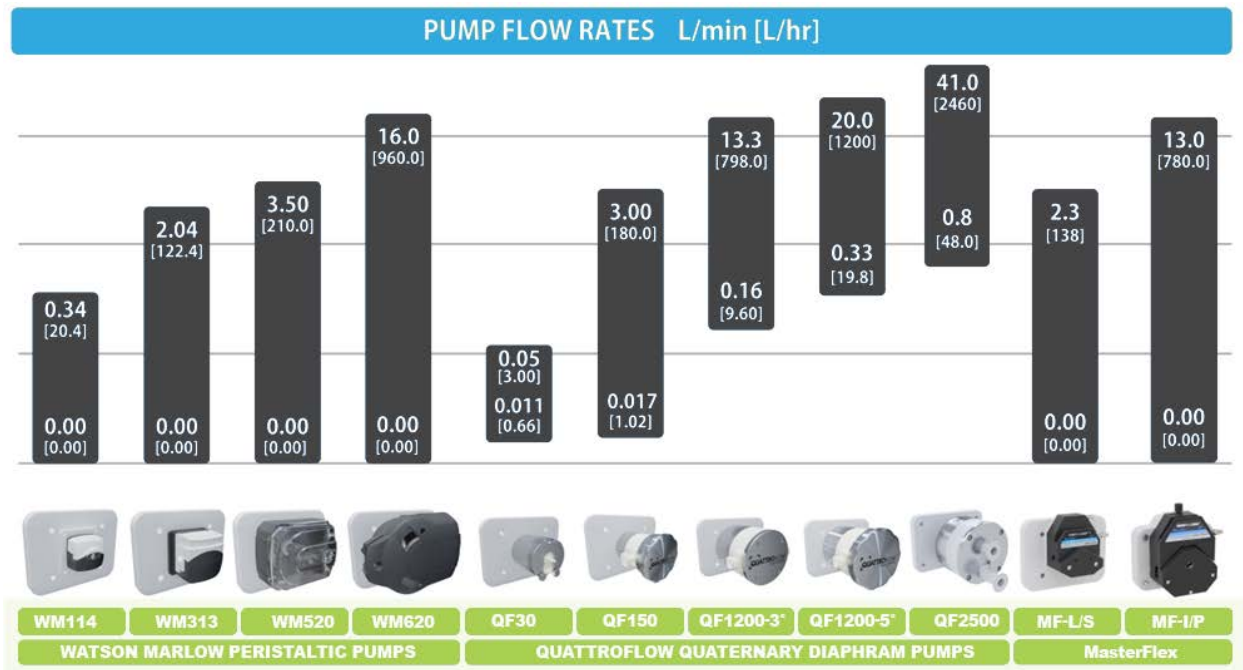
PUMP FLOW RATES L/min [L/hr]

| WM114 | WM313 | WM520 | WM620 | QF30 | QF150 | QF1200-3* | QF1200-5* | QF2500 | MF-L/S | MF-I/P |
|---|---|---|---|---|---|---|---|---|---|---|
| 0.34 [20.4] | 2.04 [122.4] | 3.50 [210.0] | 16.0 [960.0] | 0.05 [3.00] | 3.00 [180.0] | 13.3 [798.0] | 20.0 [1200] | 41.0 [2460] | 2.3 [138] | 13.0 [780.0] |
| 0.00 [0.00] | 0.00 [0.00] | 0.00 [0.00] | 0.00 [0.00] | 0.011 [0.66] | 0.017 [1.02] | 0.16 [9.60] | 0.33 [19.8] | 0.8 [48.0] | 0.00 [0.00] | 0.00 [0.00] |

QUATTROFLOW

WATSON MARLOW PERISTALTIC PUMPS
QUATTROFLOW QUATERNARY DIAPHRAM PUMPS
MasterFlex